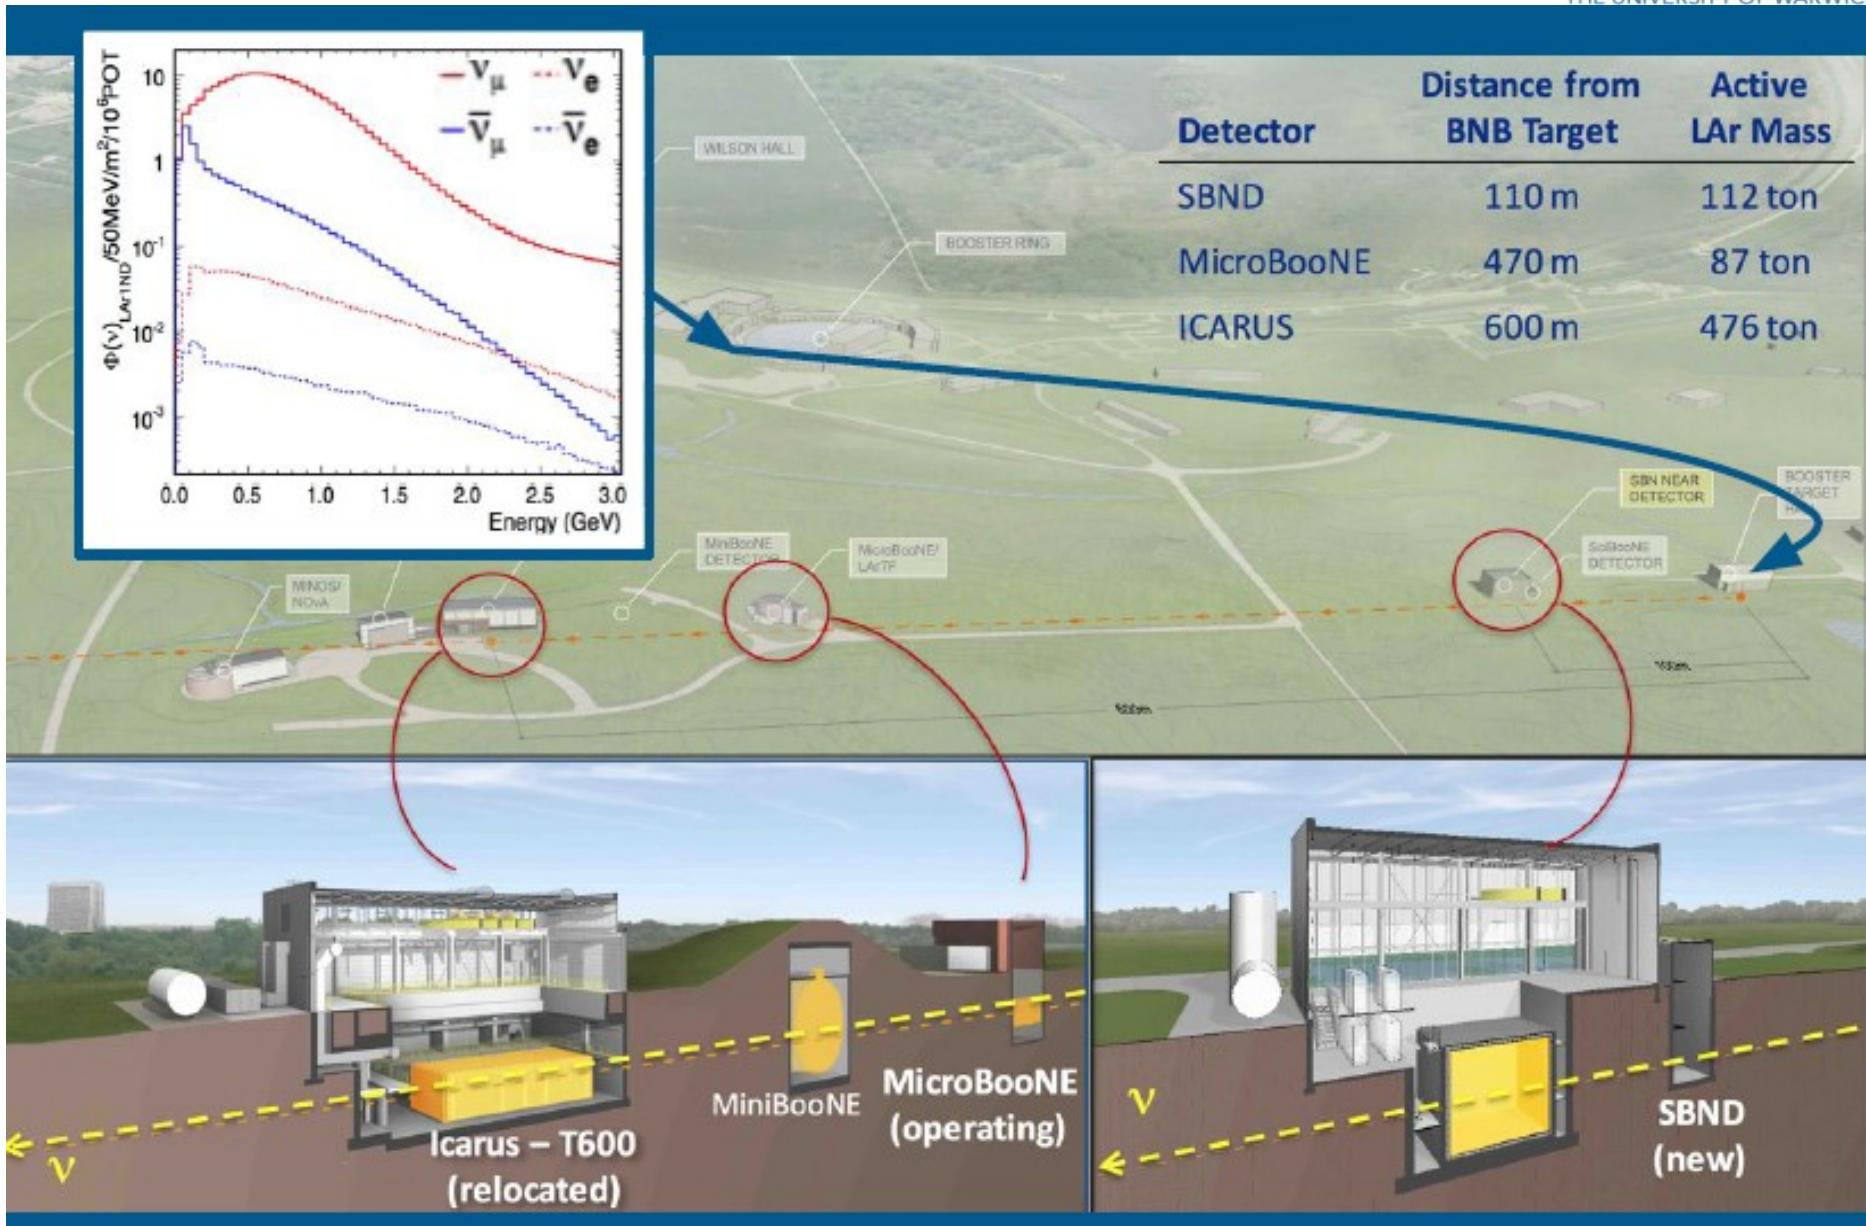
THE UNIVERSITY OF WARWICK

$\Phi(\nu)_{LAr1ND}/50MeV/m^2/10^6POT$

10
1
$10^{-1}$
$10^{-2}$
$10^{-3}$

0.0 0.5 1.0 1.5 2.0 2.5 3.0
Energy (GeV)

$\nu_\mu$ $\nu_e$
$\bar{\nu}_\mu$ $\bar{\nu}_e$

| Detector | Distance from BNB Target | Active LAr Mass |
|---|---|---|
| SBND | 110 m | 112 ton |
| MicroBooNE | 470 m | 87 ton |
| ICARUS | 600 m | 476 ton |

WILSON HALL
BOOSTER RING
MINOS/ NOvA
MiniBooNE DETECTOR
MicroBooNE/ LArTF
SBN NEAR DETECTOR
SciBooNE DETECTOR
BOOSTER TARGET

$\nu$
Icarus – T600 (relocated)
MiniBooNE
MicroBooNE (operating)
$\nu$
SBND (new)